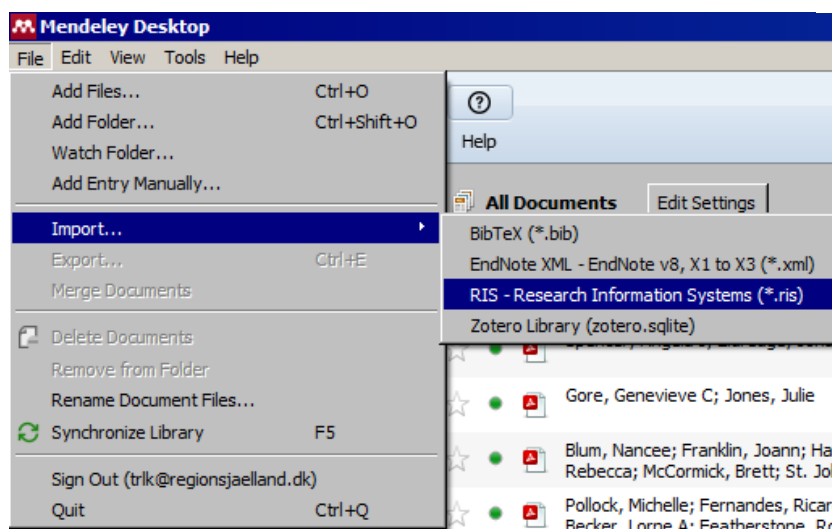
Mendeley Desktop

File Edit View Tools Help

Add Files... Ctrl+O
Add Folder... Ctrl+Shift+O
Watch Folder...
Add Entry Manually...

Import...
Export... Ctrl+E
Merge Documents

Delete Documents
Remove from Folder
Rename Document Files...
Synchronize Library F5

Sign Out (trlk@regionsjaelland.dk)
Quit Ctrl+Q

Help

All Documents
Edit Settings

BibTeX (*.bib)
EndNote XML - EndNote v8, X1 to X3 (*.xml)
RIS - Research Information Systems (*.ris)
Zotero Library (zotero.sqlite)

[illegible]
Gore, Genevieve C; Jones, Julie
Blum, Nancee; Franklin, Joann; Ha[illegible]
Rebecca; McCormick, Brett; St. Jo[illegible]
Pollock, Michelle; Fernandes, Ricar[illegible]
Becker, Lorne A; Featherstone, R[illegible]